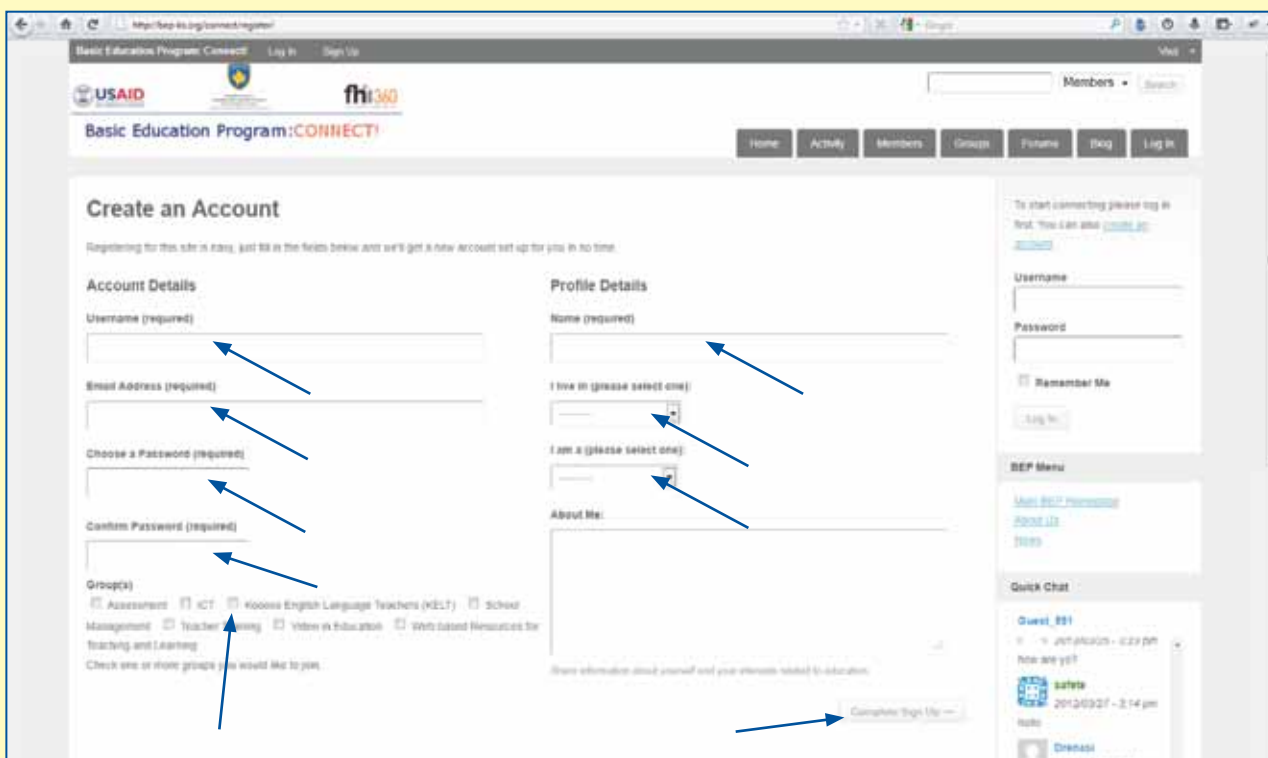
http://bep-ks.org/connect/register/

Basic Education Program Connect! Log In Sign Up

USAID fhi360

Members Search

Basic Education Program:CONNECT!

Home Activity Members Groups Forums Blog Log In

Create an Account

Registering for this site is easy, just fill in the fields below and we'll get a new account set up for you in no time.

Account Details

Username (required)

Email Address (required)

Choose a Password (required)

Confirm Password (required)

Group(s)

Assessment ICT Kosovo English Language Teachers (KELT) School Management Teacher Training Video in Education Web based Resources for Teaching and Learning

Check one or more groups you would like to join.

Profile Details

Name (required)

I live in (please select one):

I am a (please select one):

About Me:

Share information about yourself and your interests related to education.

Complete Sign Up

To start connecting please log in first. You can also create an account.

Username

Password

Remember Me

Log In

BEP Menu

Main BEP Homepage
About Us
News

Quick Chat

Guest_891
2012/03/25 - 3:23 pm
how are yo?

safete
2012/03/27 - 3:14 pm
hello

Drenasi